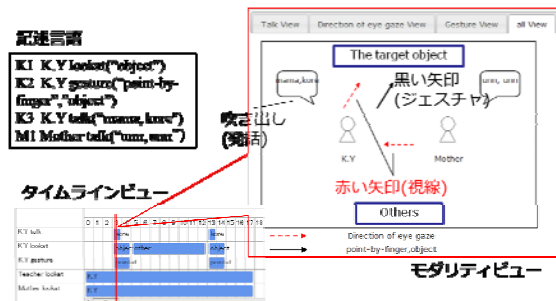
記述言語

K1 K.Y look at("object")
K2 K.Y gesture("point-by-finger","object")
K3 K.Y talk("mama, kore")
M1 Mother talk("unn, sore")

Talk View | Direction of eye gaze View | Gesture View | all View

The target object

mama,kore

unn, sore

黒い矢印
(ジェスチャ)

吹き出し
(発話)

K.Y

Mother

赤い矢印(視線)

Others

タイムラインビュー

0 1 2 3 4 5 6 7 8 9 10 11 12 13 14 15 16 17 18

K.Y talk
K.Y lookat
K.Y gesture
Teacher lookat
Mother lookat

mama
object other
pointat
K.Y
K.Y

Direction of eye gaze
point-by-finger,object

モダリティビュー